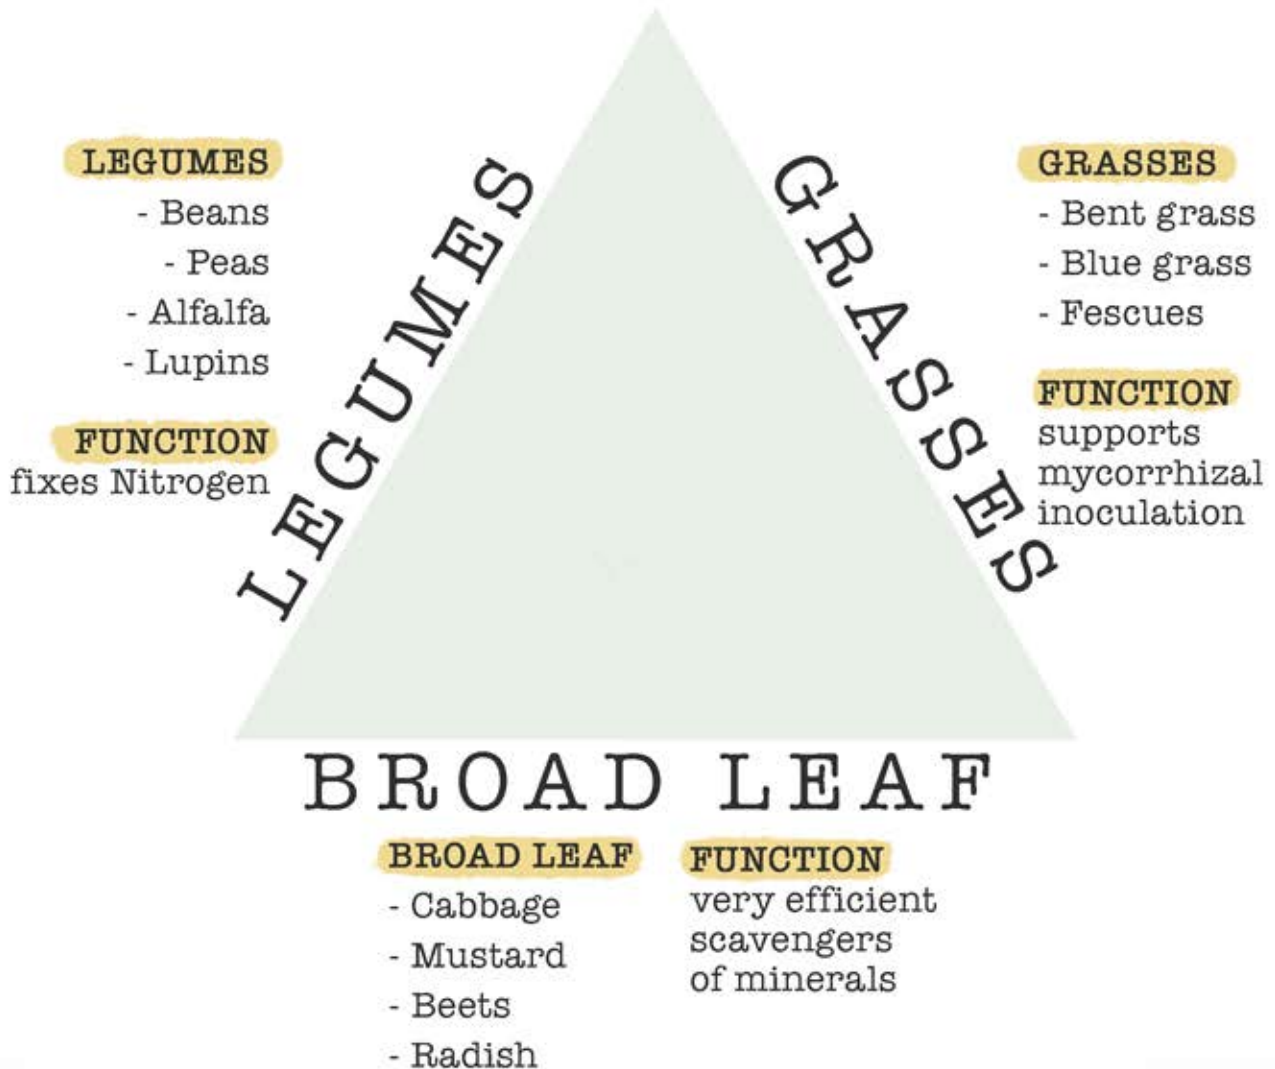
LEGUMES
- Beans
- Peas
- Alfalfa
- Lupins

FUNCTION
fixes Nitrogen

LEGUMES

GRASSES

GRASSES
- Bent grass
- Blue grass
- Fescues

FUNCTION
supports mycorrhizal inoculation

BROAD LEAF

BROAD LEAF
- Cabbage
- Mustard
- Beets
- Radish

FUNCTION
very efficient scavengers of minerals